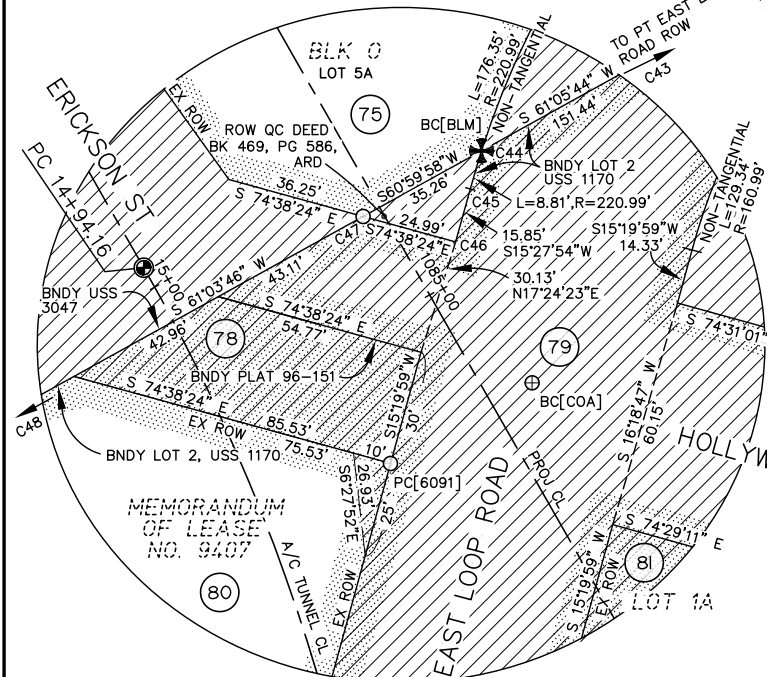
BLK O
LOT 5A
75
L=176.35'
R=220.99'
NON-TANGENTIAL
TO PT EAST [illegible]
ROAD ROW
C43
ERICKSON ST
PC 14+94.16
EX ROW
ROW QC DEED
BK 469, PG 586,
ARD
BC[BLM]
S 61°05'44" W
151.44'
C44
BNDY LOT 2
USS 1170
L=8.81', R=220.99'
C45
15.85'
S15°27'54"W
C46
S60°59'58"W
35.26'
36.25'
S 74°38'24" E
24.99'
C47 S74°38'24"E
NON-TANGENTIAL
L=129.34'
R=160.99'
S15°19'59"W
14.33'
30.13'
N17°24'23"E
108+00
15+00
BNDY USS
3047
S 61°03'46" W
43.11'
S 74°38'24" E
54.77'
42.96'
78
79
S 74°31'01"
BC[COA]
BNDY PLAT 96-151
S 74°38'24" E
85.53'
EX ROW
75.53'
S15°19'59"W
30'
10'
C48
BNDY LOT 2, USS 1170
PC[6091]
S6°27'52"E
26.93'
25'
PROJ CL
S 16°18'47" W
60.15'
HOLLYW
MEMORANDUM
OF LEASE
NO. 9407
80
A/C TUNNEL CL
EX ROW
EAST LOOP ROAD
S 74°29'11" E
S 15°19'59" W
EX ROW
81
LOT 1A